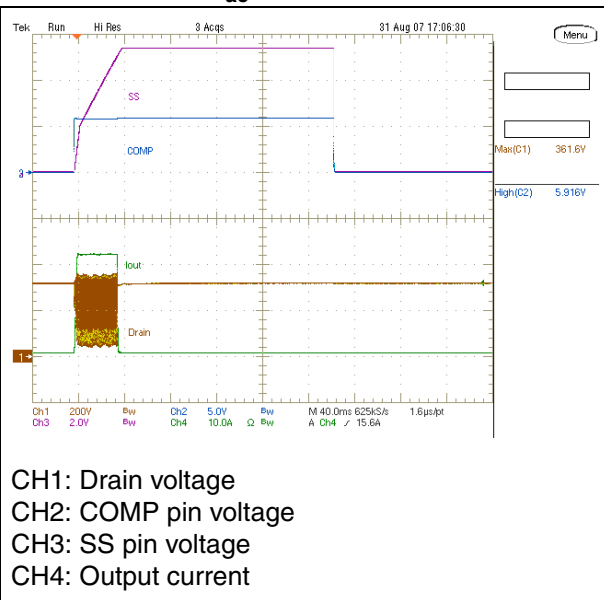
Tek Run Hi Res 3 Acqs 31 Aug 07 17:06:30

Menu

SS

COMP

Max(C1) 361.6V

High(C2) 5.916V

Iout

Drain

Ch1 200V Bw Ch2 5.0V Bw M 40.0ms 625kS/s 1.6µs/pt
Ch3 2.0V Bw Ch4 10.0A Ω Bw A Ch4 ∕ 15.6A

CH1: Drain voltage
CH2: COMP pin voltage
CH3: SS pin voltage
CH4: Output current